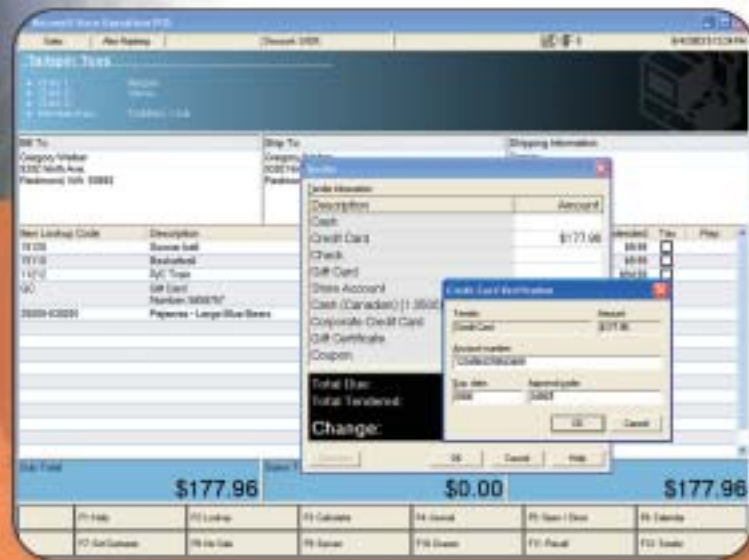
Microsoft Store Operations POS

Sales | Alex Rayburg | Checkout: 1005 | 8/4/2003 3:13 PM

Tailspin Toys

Bill To
Gregory Walker
5302 North Ave.
Redmond, WA 98052

Ship To
Gregory Walker

Shipping Information

Item Lookup Code | Description | Tax | Price
10120 | Soccer ball
10110 | Basketball
11212 | R/C Truck
GC | Gift Card Number: 3656767
35005-ICE001 | Pajamas - Large Blue Bears

Tender

Tender Information

| Description | Amount |
|---|---|
| Cash | |
| Credit Card | $177.96 |
| Check | |
| Gift Card | |
| Store Account | |
| Cash (Canadian) (1.3500) | |
| Corporate Credit Card | |
| Gift Certificate | |
| Coupon | |

Total Due:
Total Tendered:
Change:

OK | Cancel | Help

Credit Card Verification

Tender: Credit Card
Amount: $177.96

Account number
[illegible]

Exp. date | Approval code
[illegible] | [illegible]

OK | Cancel

Sub Total
$177.96

$0.00

$177.96

F1 Help | F2 Lookup | F3 Calculate | F4 Cancel | F5 Open / Close | F6 Calendar
F7 Set Customer | F8 Hit Sale | F9 Recall | F10 Drawer | F11 Recall | F12 Tender